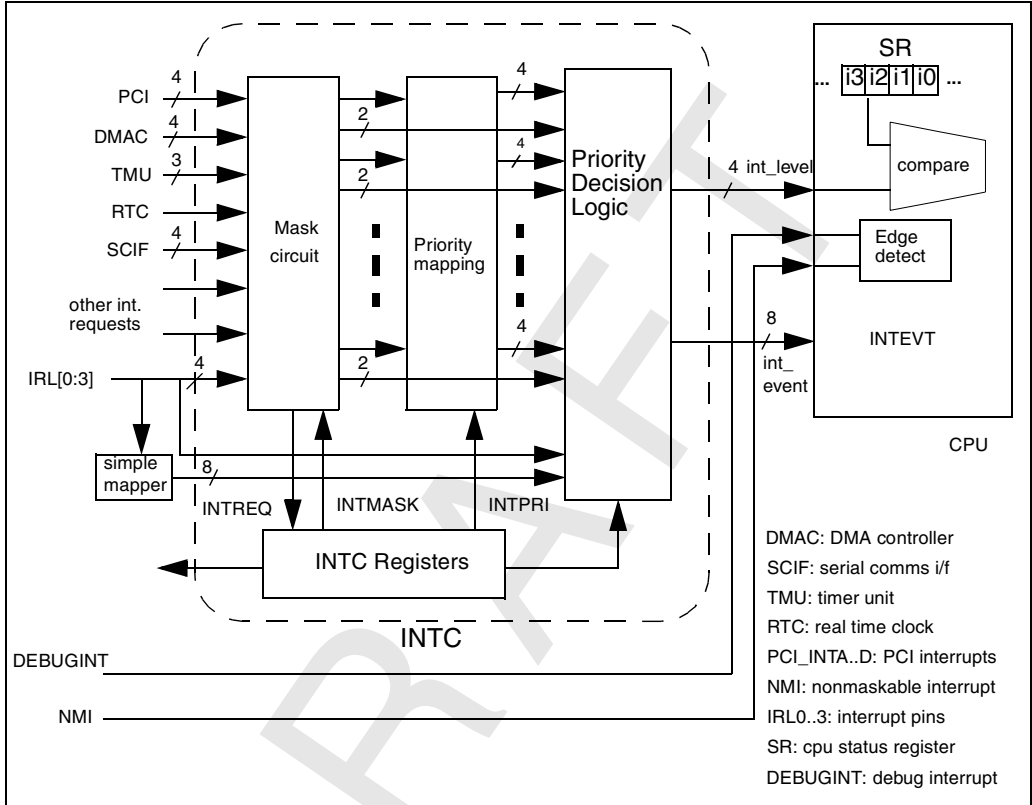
PCI
4
DMAC
4
TMU
3
RTC
SCIF
4
other int. requests
IRL[0:3]
4
simple mapper
8
Mask circuit
2
2
Priority mapping
2
4
4
4
Priority Decision Logic
INTREQ
INTMASK
INTPRI
INTC Registers
INTC
SR
... i3 i2 i1 i0 ...
compare
4 int_level
Edge detect
8
int_ event
INTEVT
CPU
DEBUGINT
NMI
DMAC: DMA controller
SCIF: serial comms i/f
TMU: timer unit
RTC: real time clock
PCI_INTA..D: PCI interrupts
NMI: nonmaskable interrupt
IRL0..3: interrupt pins
SR: cpu status register
DEBUGINT: debug interrupt
DRAFT